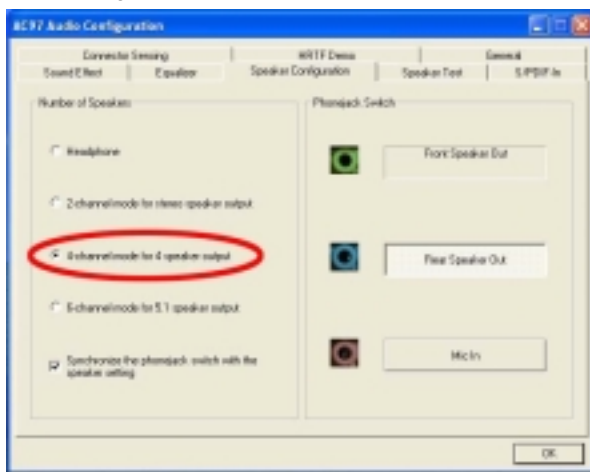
AC97 Audio Configuration

Connector Sensing
HRTF Demo
General
Sound Effect
Equalizer
Speaker Configuration
Speaker Test
S/PDIF-In

Number of Speakers

Headphone

2-channel mode for stereo speaker output

4-channel mode for 4 speaker output

6-channel mode for 5.1 speaker output

Synchronize the phonejack switch with the speaker setting.

Phonejack Switch

Front Speaker Out

Rear Speaker Out

Mic In

OK